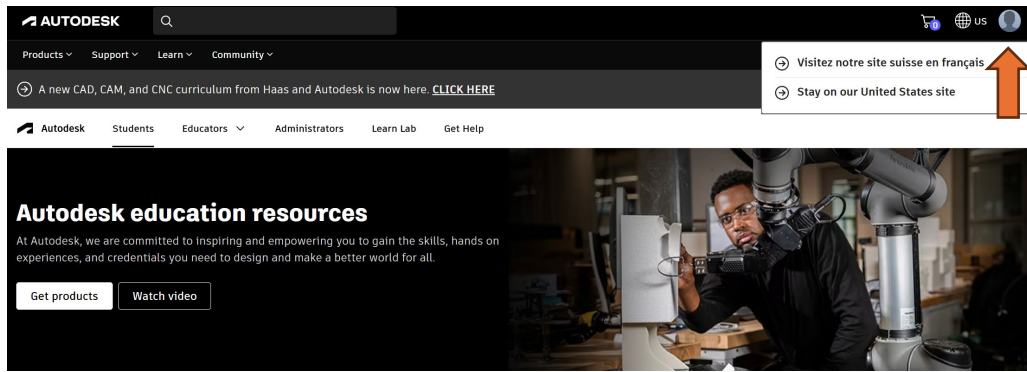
AUTODESK

0 US

Products Support Learn Community

Visitez notre site suisse en français

Stay on our United States site

A new CAD, CAM, and CNC curriculum from Haas and Autodesk is now here. CLICK HERE

Autodesk Students Educators Administrators Learn Lab Get Help

Autodesk education resources

At Autodesk, we are committed to inspiring and empowering you to gain the skills, hands on experiences, and credentials you need to design and make a better world for all.

Get products Watch video